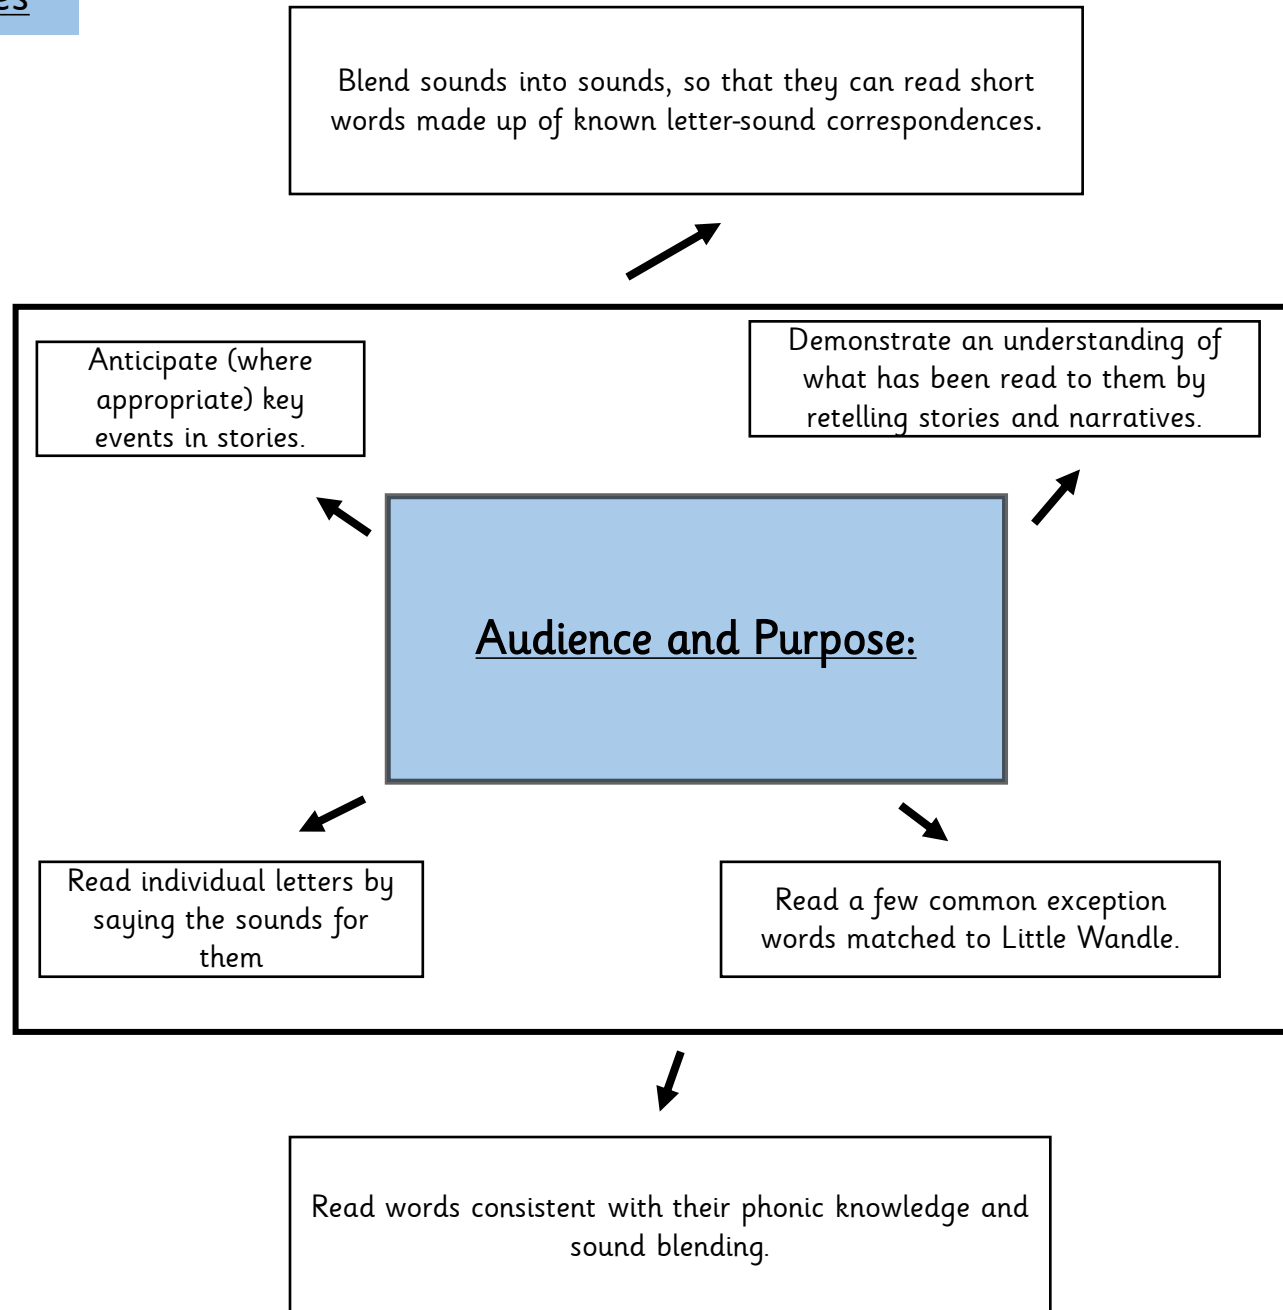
es

Blend sounds into sounds, so that they can read short words made up of known letter-sound correspondences.

Anticipate (where appropriate) key events in stories.

Demonstrate an understanding of what has been read to them by retelling stories and narratives.

Audience and Purpose:

Read individual letters by saying the sounds for them

Read a few common exception words matched to Little Wandle.

Read words consistent with their phonic knowledge and sound blending.